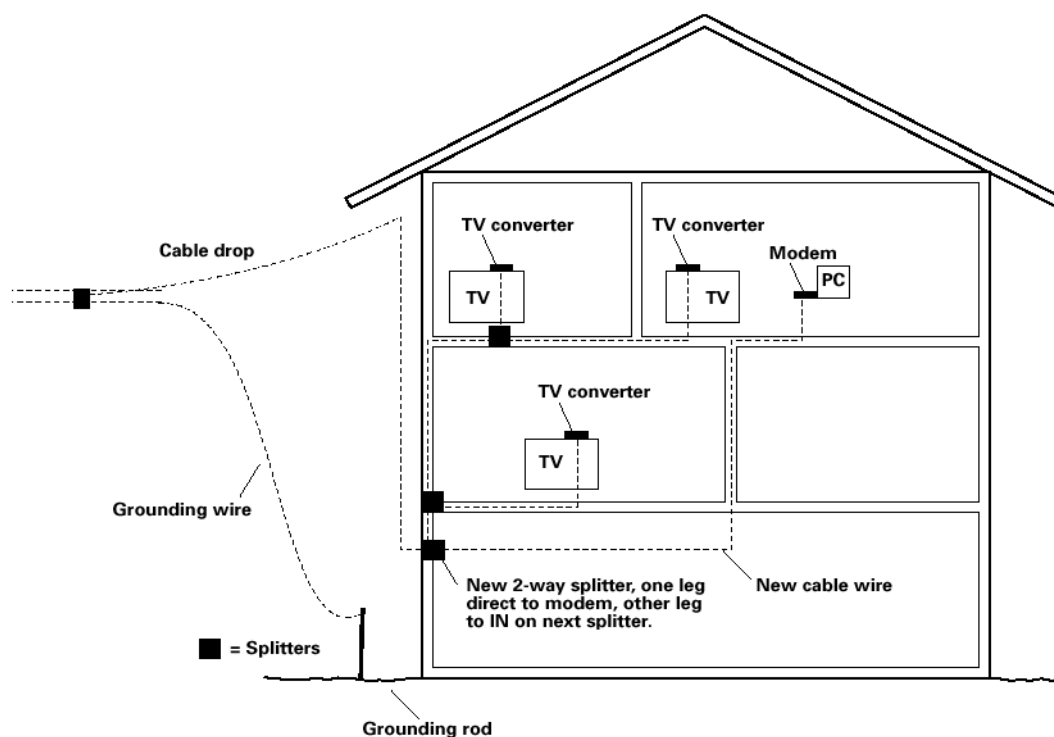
Cable drop

TV converter

TV

TV converter

TV

Modem

PC

TV converter

TV

Grounding wire

New 2-way splitter, one leg direct to modem, other leg to IN on next splitter.

New cable wire

= Splitters

Grounding rod